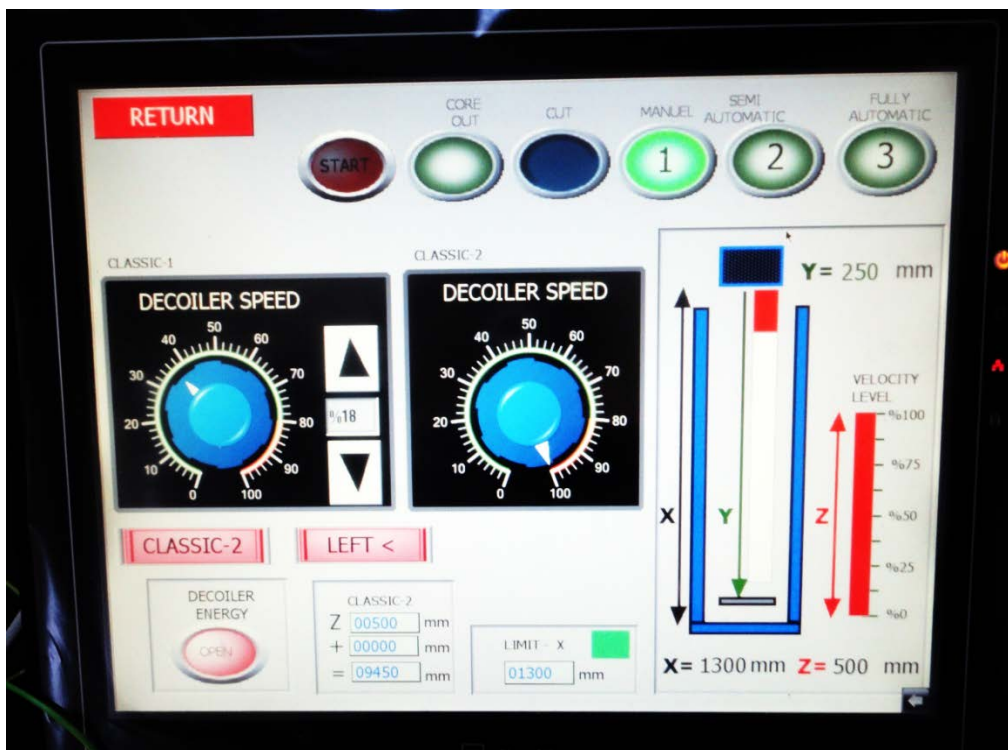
RETURN

START

CORE OUT

CUT

MANUEL
1

SEMI AUTOMATIC
2

FULLY AUTOMATIC
3

CLASSIC-1

DECOILER SPEED

0 10 20 30 40 50 60 70 80 90 100

%18

CLASSIC-2

DECOILER SPEED

0 10 20 30 40 50 60 70 80 90 100

CLASSIC-2

LEFT <

DECOILER ENERGY

OPEN

CLASSIC-2

Z 00500 mm
+ 00000 mm
= 09450 mm

LIMIT - X
01300 mm

Y= 250 mm

VELOCITY LEVEL

%100
%75
%50
%25
%0

X
Y
Z

X= 1300 mm Z= 500 mm